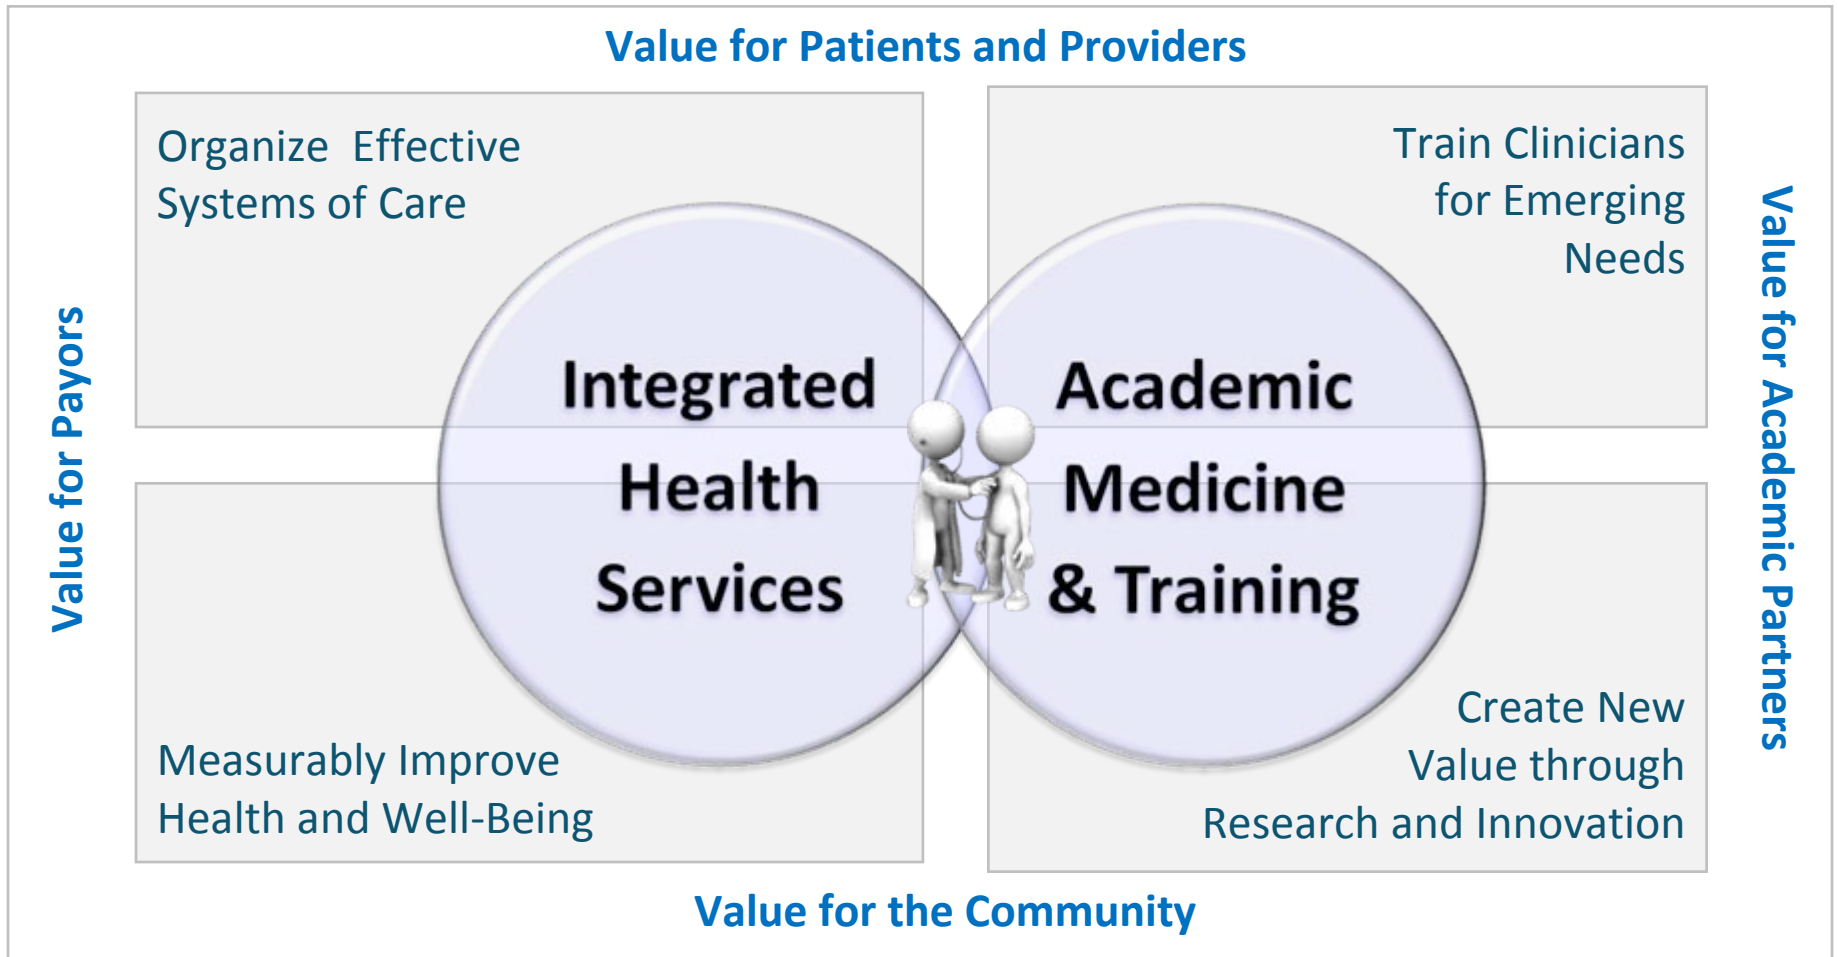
Value for Patients and Providers

Organize Effective Systems of Care

Train Clinicians for Emerging Needs

Value for Payors

Integrated Health Services

Academic Medicine & Training

Value for Academic Partners

Measurably Improve Health and Well-Being

Create New Value through Research and Innovation

Value for the Community